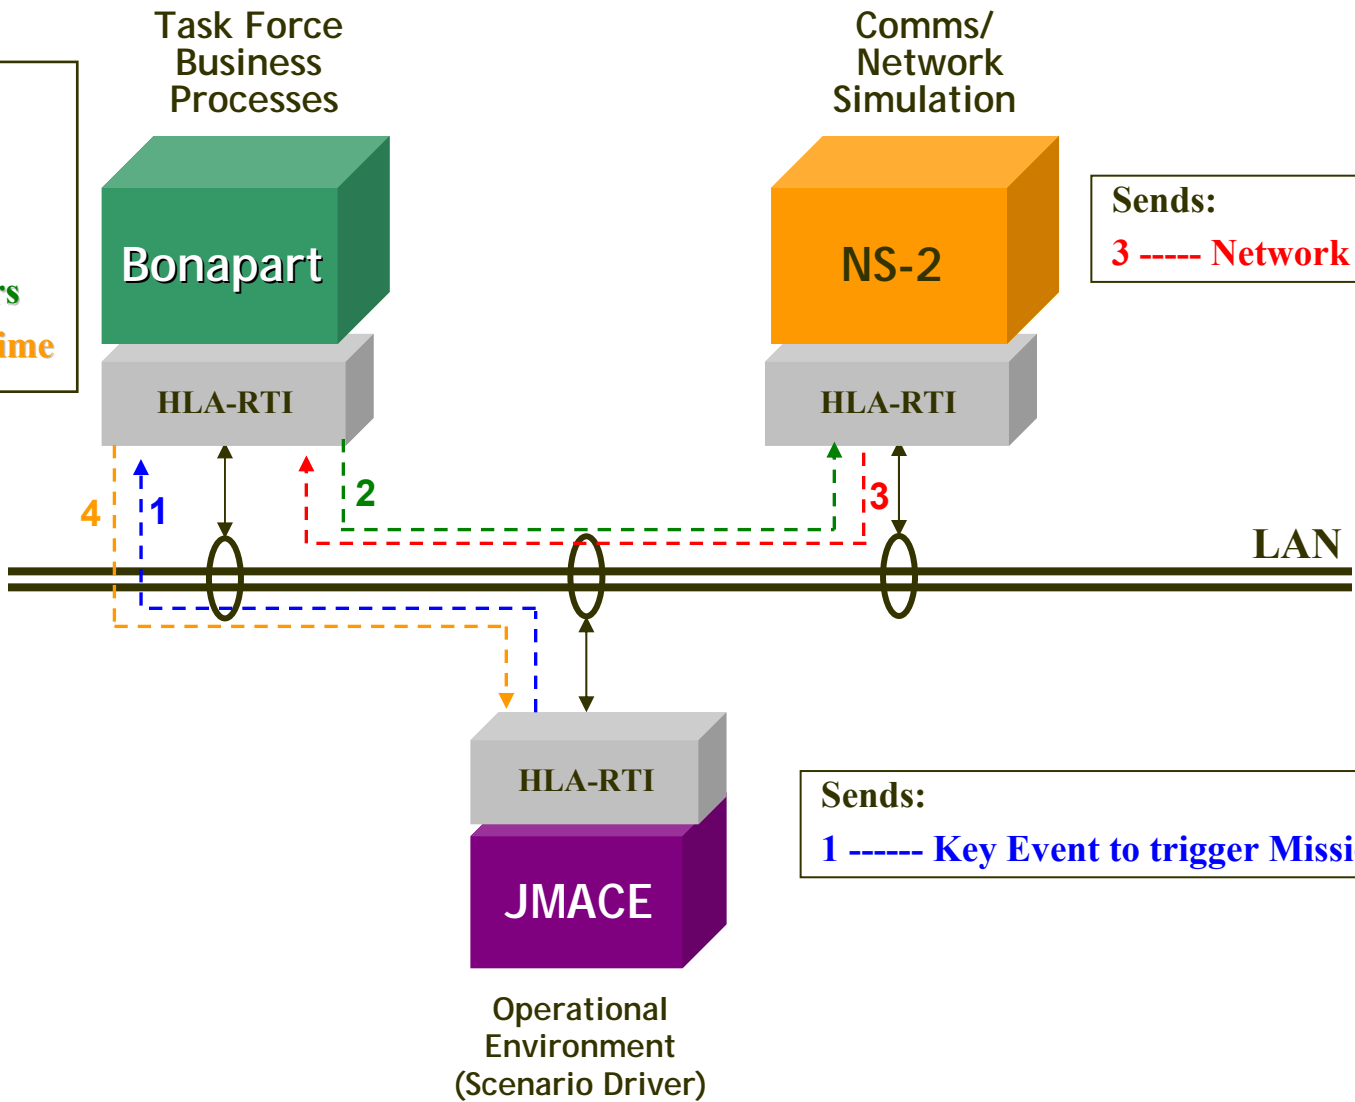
Task Force Business Processes

Comms/ Network Simulation

rs

ime

Bonapart

HLA-RTI

NS-2

HLA-RTI

Sends:

3 ----- Network

4

1

2

3

LAN

HLA-RTI

JMACE

Sends:

1 ------ Key Event to trigger Missi

Operational Environment (Scenario Driver)